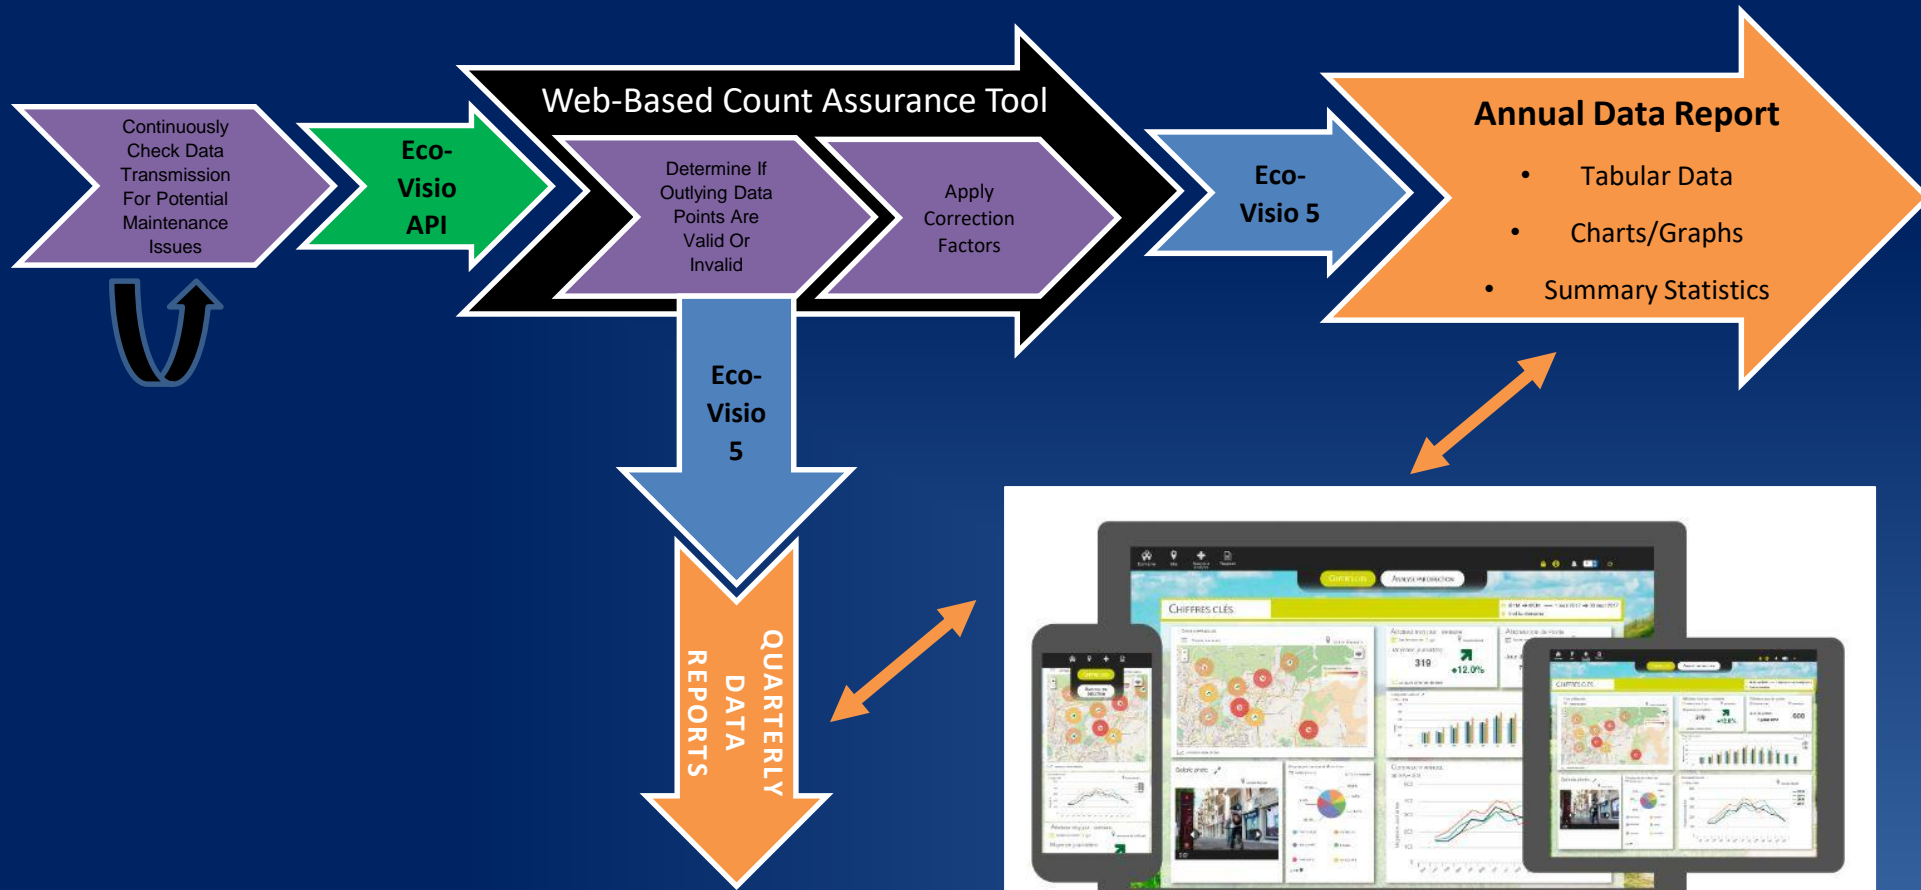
Continuously Check Data Transmission For Potential Maintenance Issues

Eco-Visio API

Web-Based Count Assurance Tool

Determine If Outlying Data Points Are Valid Or Invalid

Apply Correction Factors

Eco-Visio 5

Annual Data Report

• Tabular Data
• Charts/Graphs
• Summary Statistics

Eco-Visio 5

QUARTERLY DATA REPORTS

CHIFFRES CLÉS

319

+12.0%

600